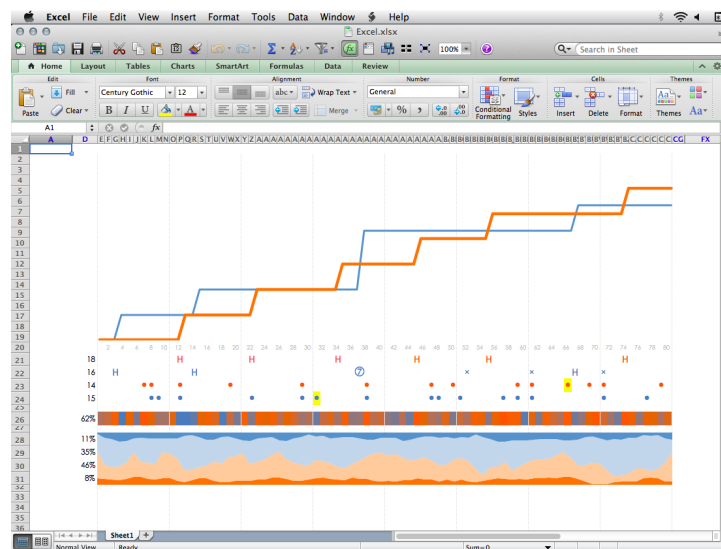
Excel File Edit View Insert Format Tools Data Window Help

Excel.xlsx

100%

Search in Sheet

Home Layout Tables Charts SmartArt Formulas Data Review

Edit Font Alignment Number Format Cells Themes

Fill Century Gothic 12 abc Wrap Text General

Paste Clear B I U Merge % Conditional Formatting Styles Insert Delete Format Themes Aa

A1 fx

A D E F G H I J K L M N O P Q R S T U V W X Y Z

1 2 3 4 5 6 7 8 9 10 11 12 13 14 15 16 17 18 19 20 21 22 23 24 25 26 27 28 29 30 31 32 33 34 35 36

2 4 6 8 10 12 14 16 18 20 22 24 26 28 30 32 34 36 38 40 42 44 46 48 50 52 54 56 58 60 62 64 66 68 70 72 74 76 78 80

18 H H H H H H H
16 H H 7 × × H ×
14
15

62%

11%
35%
46%
8%

Sheet1 +

Normal View Ready Sum=0